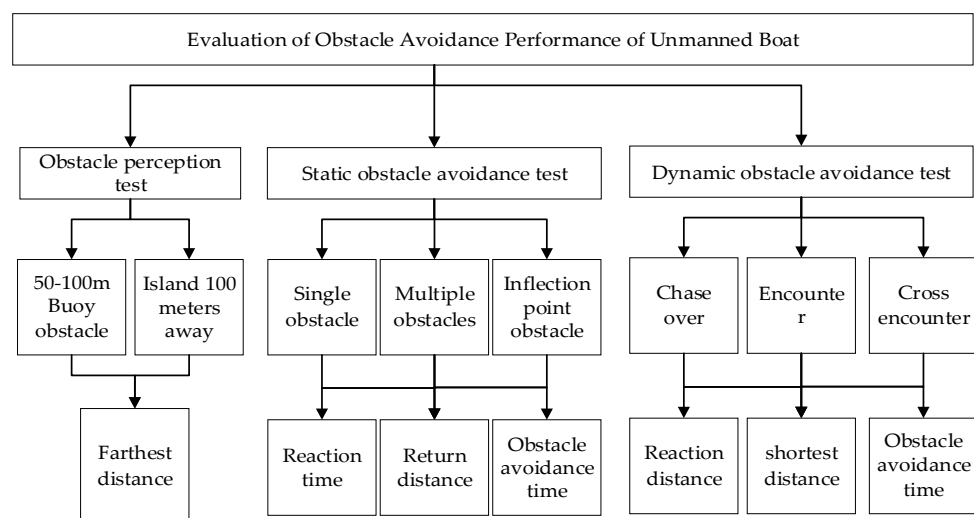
Evaluation of Obstacle Avoidance Performance of Unmanned Boat

Obstacle perception test

Static obstacle avoidance test

Dynamic obstacle avoidance test

50-100m Buoy obstacle

Island 100 meters away

Farthest distance

Single obstacle

Multiple obstacles

Inflection point obstacle

Reaction time

Return distance

Obstacle avoidance time

Chase over

Encounte r

Cross encounter

Reaction distance

shortest distance

Obstacle avoidance time